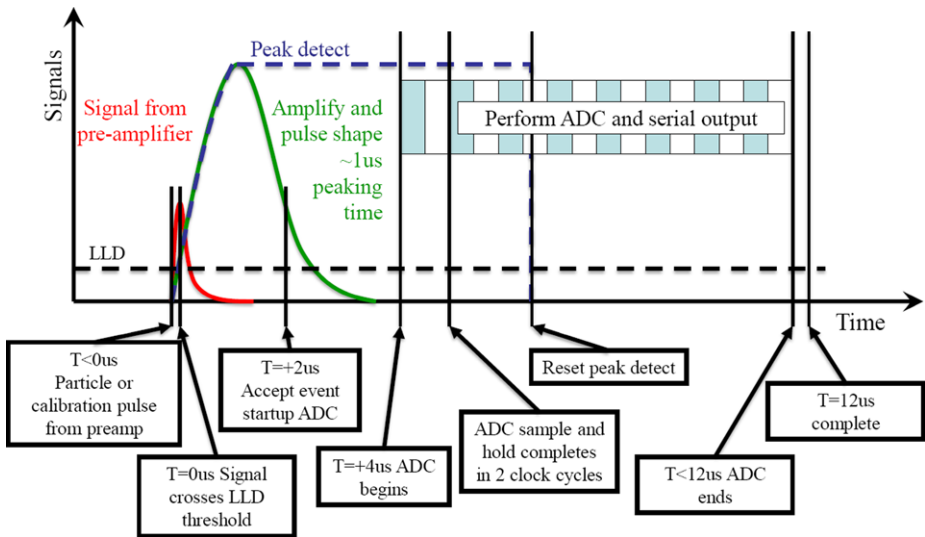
Signals

Peak detect

Signal from pre-amplifier

Amplify and pulse shape ~1us peaking time

Perform ADC and serial output

LLD

Time

T<0us Particle or calibration pulse from preamp

T=0us Signal crosses LLD threshold

T=+2us Accept event startup ADC

T=+4us ADC begins

ADC sample and hold completes in 2 clock cycles

Reset peak detect

T<12us ADC ends

T=12us complete